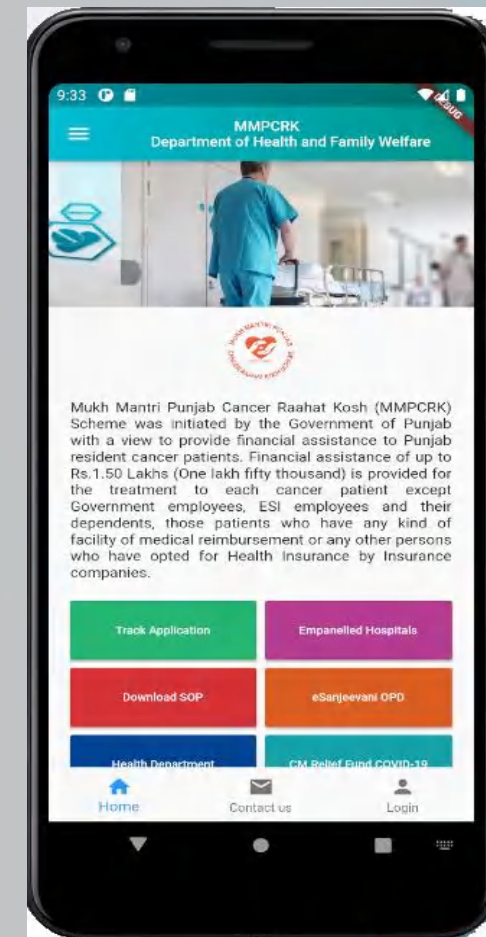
9:33

DEBUG

MMPCRK
Department of Health and Family Welfare

Mukh Mantri Punjab Cancer Raahat Kosh (MMPCRK) Scheme was initiated by the Government of Punjab with a view to provide financial assistance to Punjab resident cancer patients. Financial assistance of up to Rs.1.50 Lakhs (One lakh fifty thousand) is provided for the treatment to each cancer patient except Government employees, ESI employees and their dependents, those patients who have any kind of facility of medical reimbursement or any other persons who have opted for Health Insurance by Insurance companies.

Track Application

Empanelled Hospitals

Download SOP

eSanjeevani OPD

Health Department

CM Relief Fund COVID-19

Home

Contact us

Login